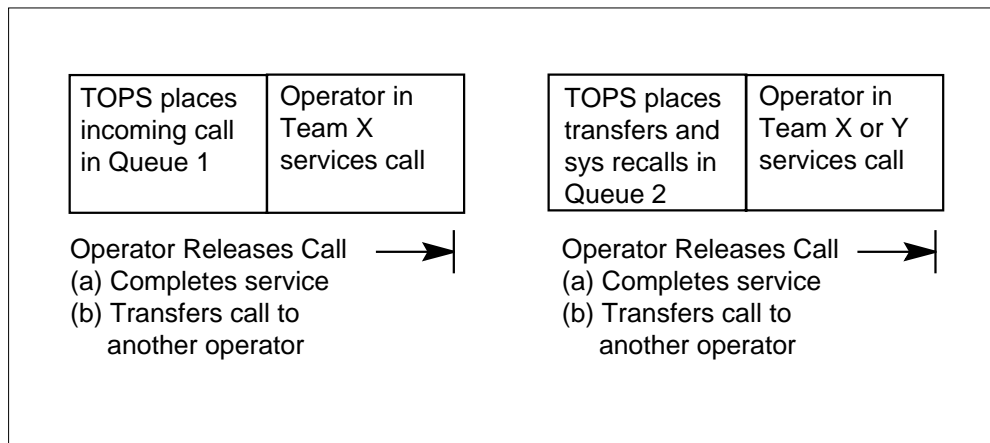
TOPS places incoming call in Queue 1

Operator in Team X services call

Operator Releases Call
(a) Completes service
(b) Transfers call to another operator

TOPS places transfers and sys recalls in Queue 2

Operator in Team X or Y services call

Operator Releases Call
(a) Completes service
(b) Transfers call to another operator